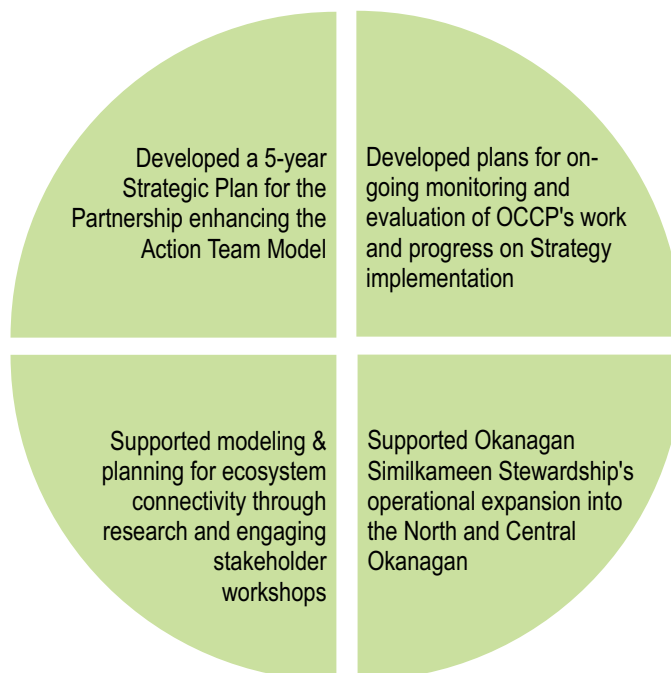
Developed a 5-year Strategic Plan for the Partnership enhancing the Action Team Model

Developed plans for ongoing monitoring and evaluation of OCCP's work and progress on Strategy implementation

Supported modeling & planning for ecosystem connectivity through research and engaging stakeholder workshops

Supported Okanagan Similkameen Stewardship's operational expansion into the North and Central Okanagan